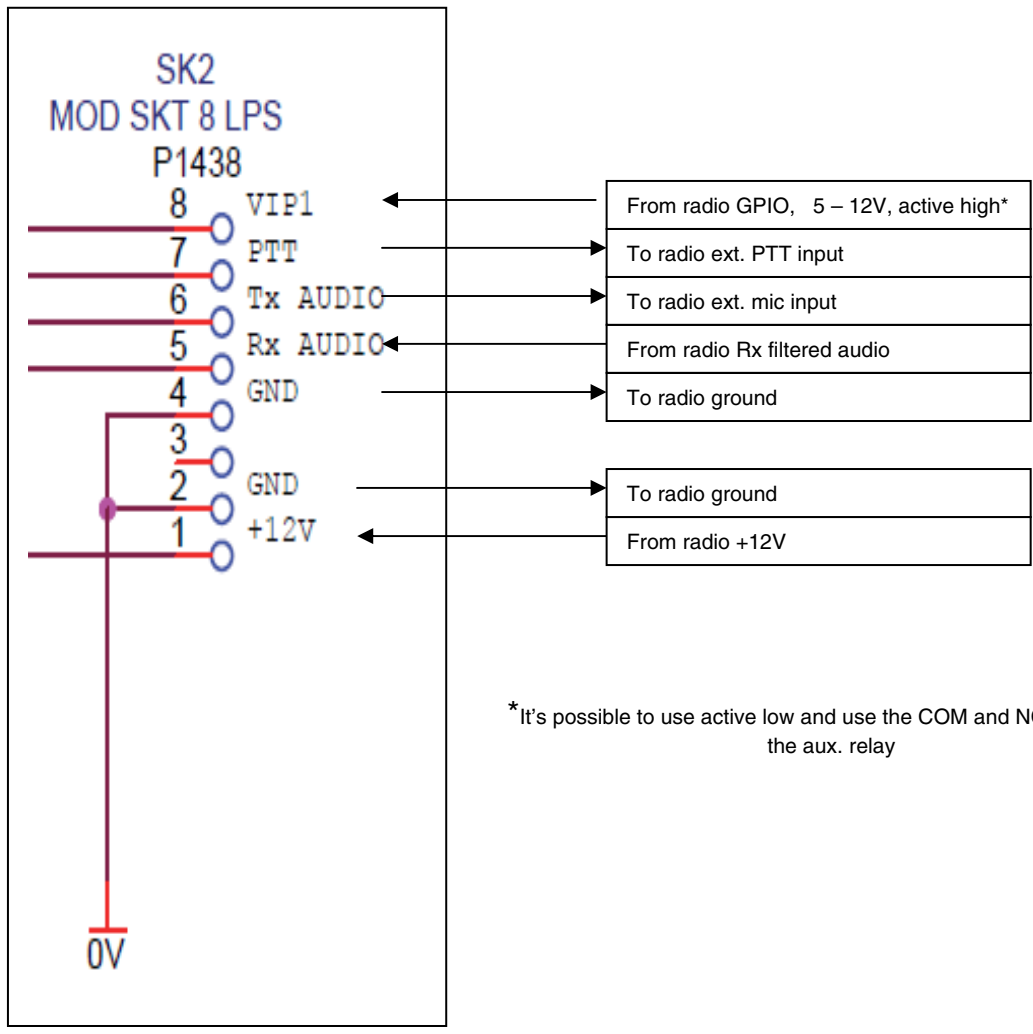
SK2
MOD SKT 8 LPS
P1438

8 VIP1
7 PTT
6 Tx AUDIO
5 Rx AUDIO
4 GND
3
2 GND
1 +12V

0V

| From radio GPIO, 5 – 12V, active high* |
|---|
| To radio ext. PTT input |
| To radio ext. mic input |
| From radio Rx filtered audio |
| To radio ground |

| To radio ground |
|---|
| From radio +12V |

*It's possible to use active low and use the COM and N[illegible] the aux. relay